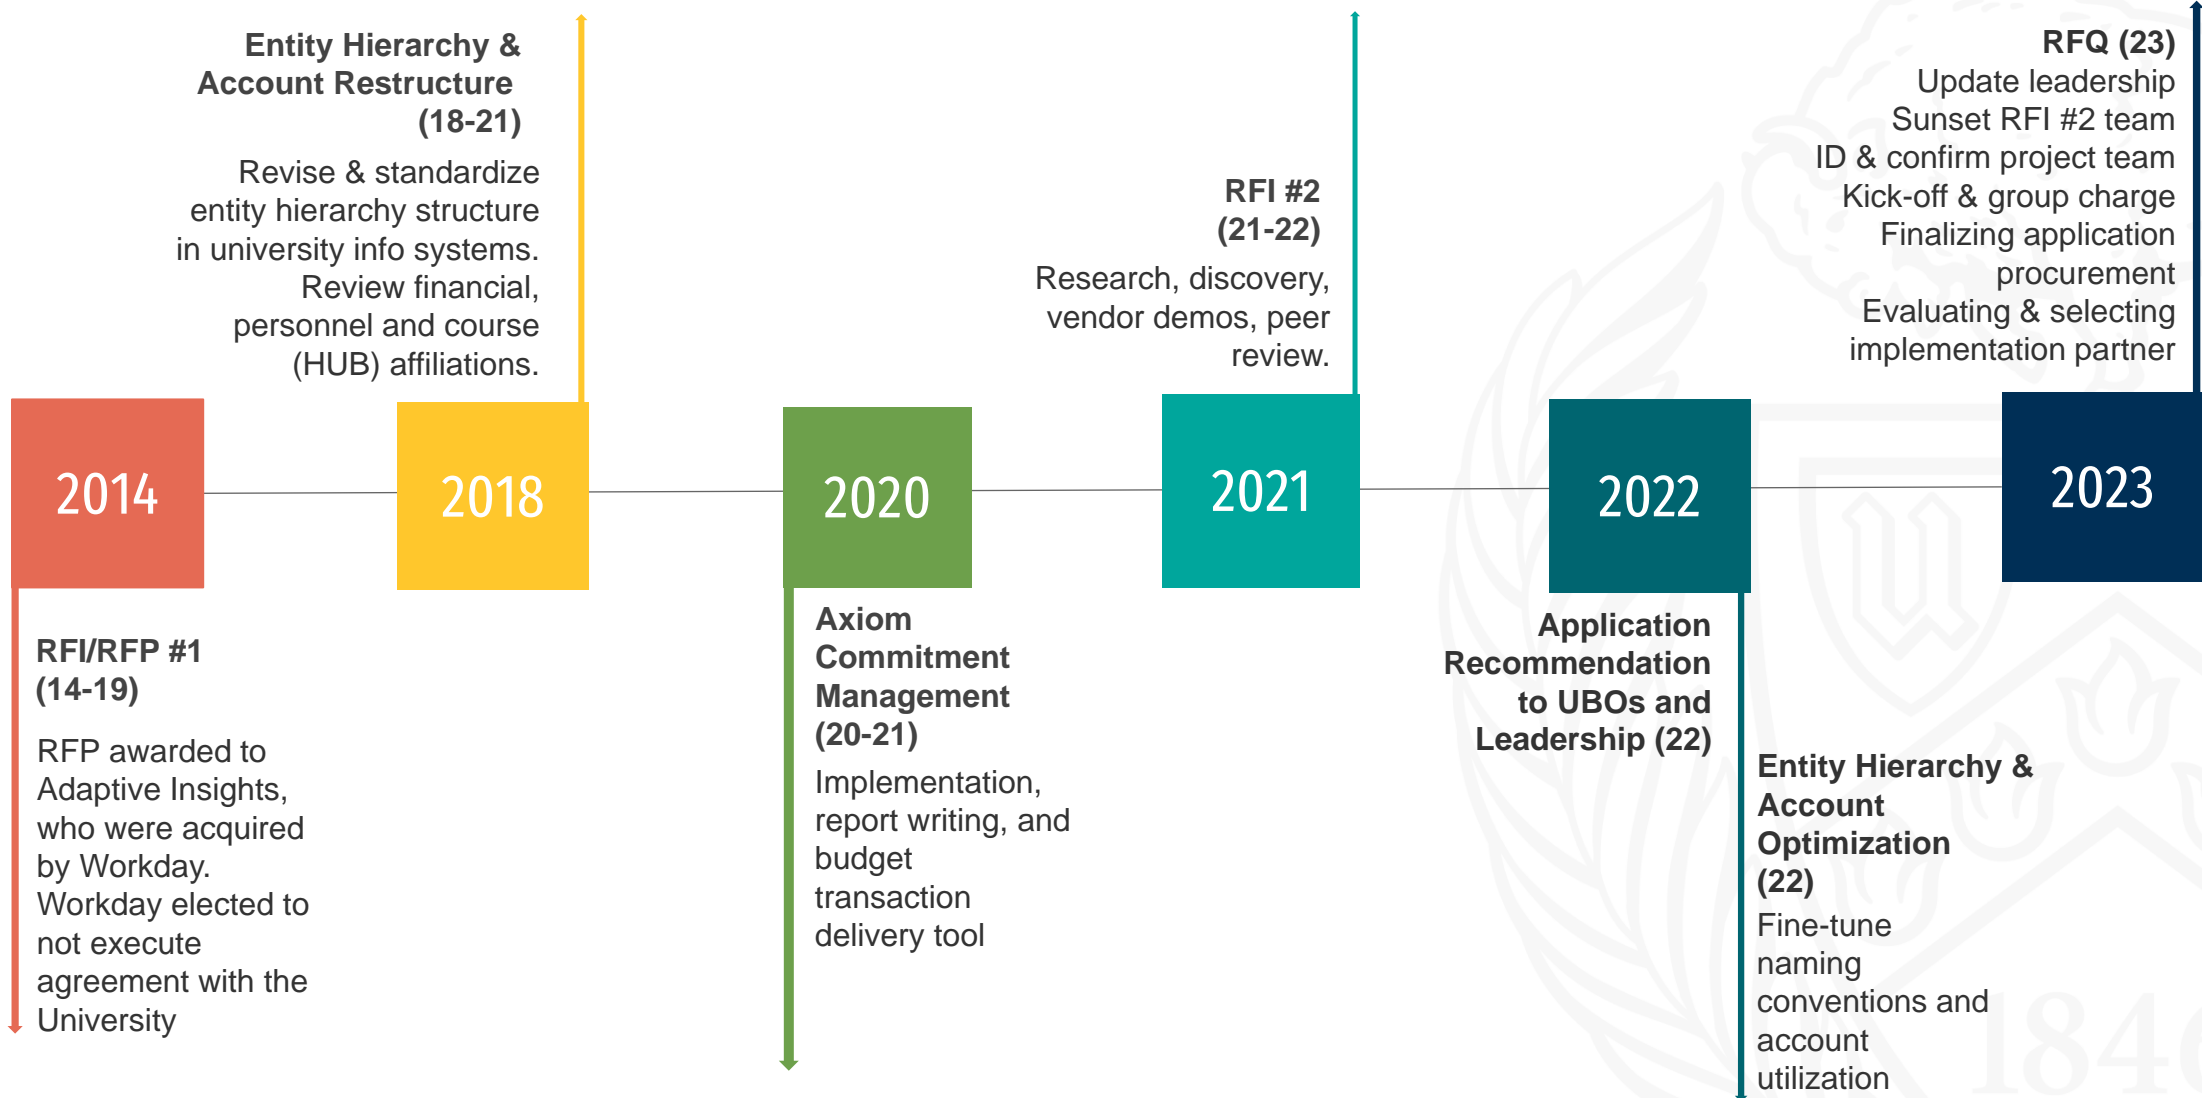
Entity Hierarchy & Account Restructure (18-21)

Revise & standardize entity hierarchy structure in university info systems. Review financial, personnel and course (HUB) affiliations.

RFI #2 (21-22)

Research, discovery, vendor demos, peer review.

RFQ (23)

Update leadership
Sunset RFI #2 team
ID & confirm project team
Kick-off & group charge
Finalizing application procurement
Evaluating & selecting implementation partner

2014

2018

2020

2021

2022

2023

RFI/RFP #1 (14-19)

RFP awarded to Adaptive Insights, who were acquired by Workday. Workday elected to not execute agreement with the University

Axiom Commitment Management (20-21)

Implementation, report writing, and budget transaction delivery tool

Application Recommendation to UBOs and Leadership (22)

Entity Hierarchy & Account Optimization (22)

Fine-tune naming conventions and account utilization

1846